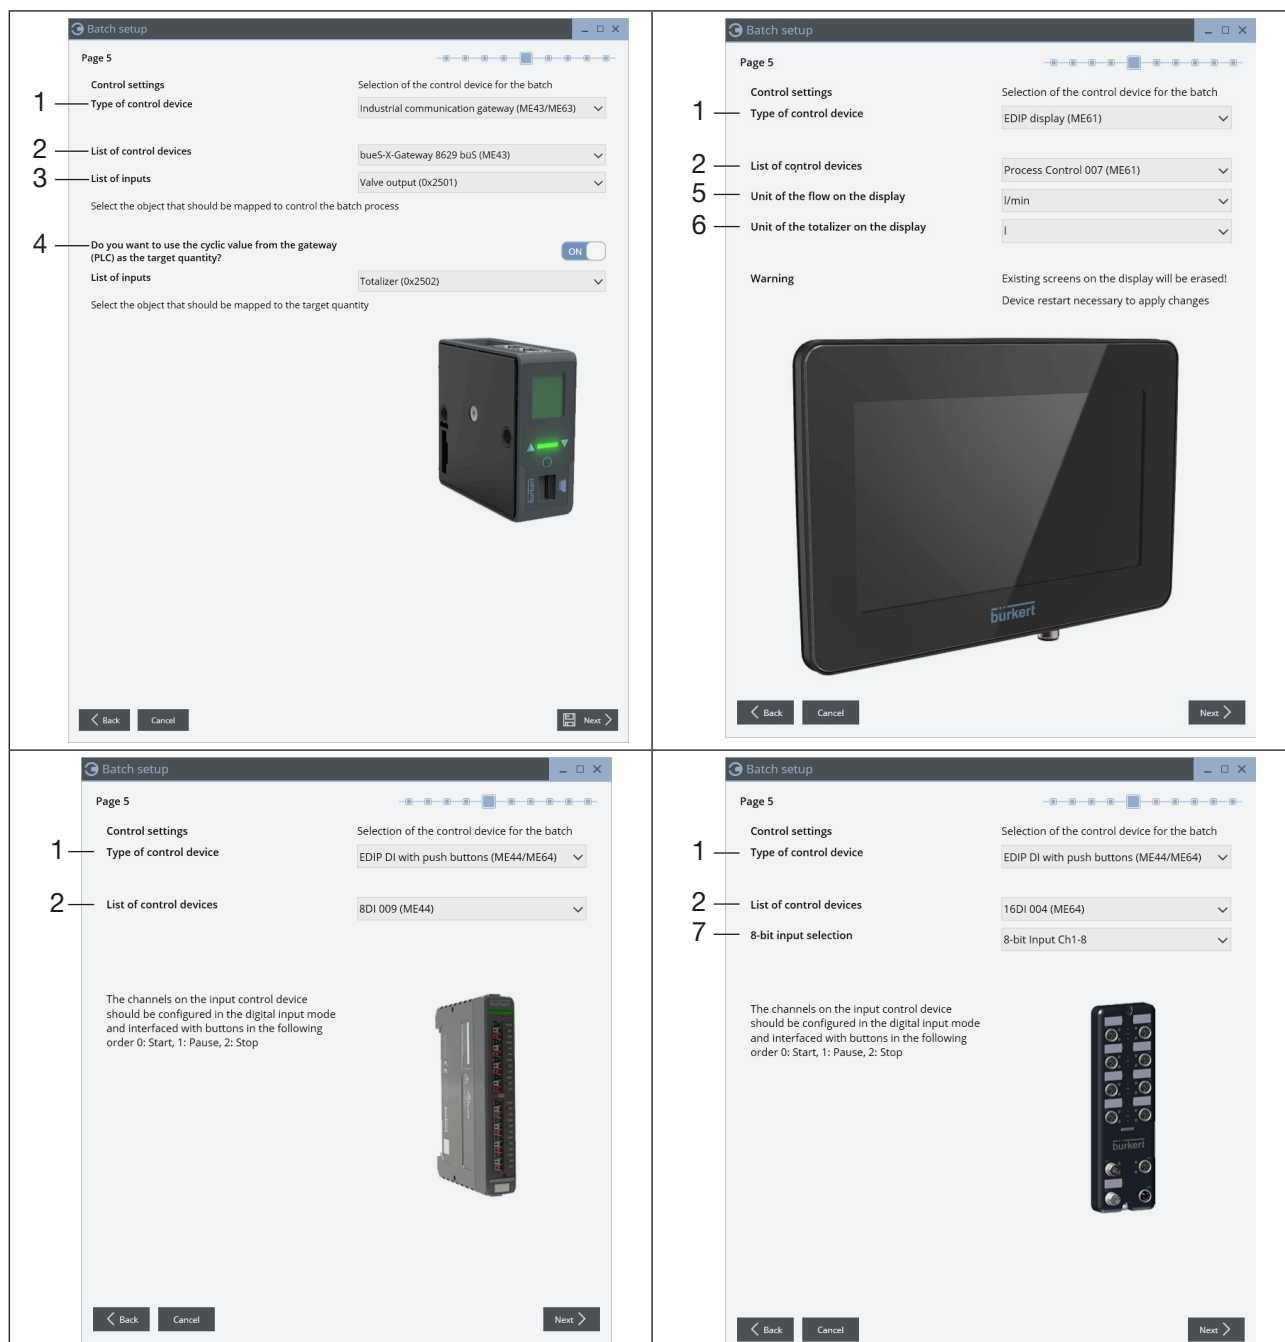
Batch setup

Page 5

Control settings
Selection of the control device for the batch

1 Type of control device
Industrial communication gateway (ME43/ME63)

2 List of control devices
bueS-X-Gateway 8629 buS (ME43)

3 List of inputs
Valve output (0x2501)

Select the object that should be mapped to control the batch process

4 Do you want to use the cyclic value from the gateway (PLC) as the target quantity?
ON

List of inputs
Totalizer (0x2502)

Select the object that should be mapped to the target quantity

Back Cancel Next

Batch setup

Page 5

Control settings
Selection of the control device for the batch

1 Type of control device
EDIP display (ME61)

2 List of control devices
Process Control 007 (ME61)

5 Unit of the flow on the display
l/min

6 Unit of the totalizer on the display
l

Warning
Existing screens on the display will be erased!
Device restart necessary to apply changes

bürkert

Back Cancel Next

Batch setup

Page 5

Control settings
Selection of the control device for the batch

1 Type of control device
EDIP DI with push buttons (ME44/ME64)

2 List of control devices
8DI 009 (ME44)

The channels on the input control device should be configured in the digital input mode and interfaced with buttons in the following order 0: Start, 1: Pause, 2: Stop

Back Cancel Next

Batch setup

Page 5

Control settings
Selection of the control device for the batch

1 Type of control device
EDIP DI with push buttons (ME44/ME64)

2 List of control devices
16DI 004 (ME64)

7 8-bit input selection
8-bit Input Ch1-8

The channels on the input control device should be configured in the digital input mode and interfaced with buttons in the following order 0: Start, 1: Pause, 2: Stop

bürkert

Back Cancel Next